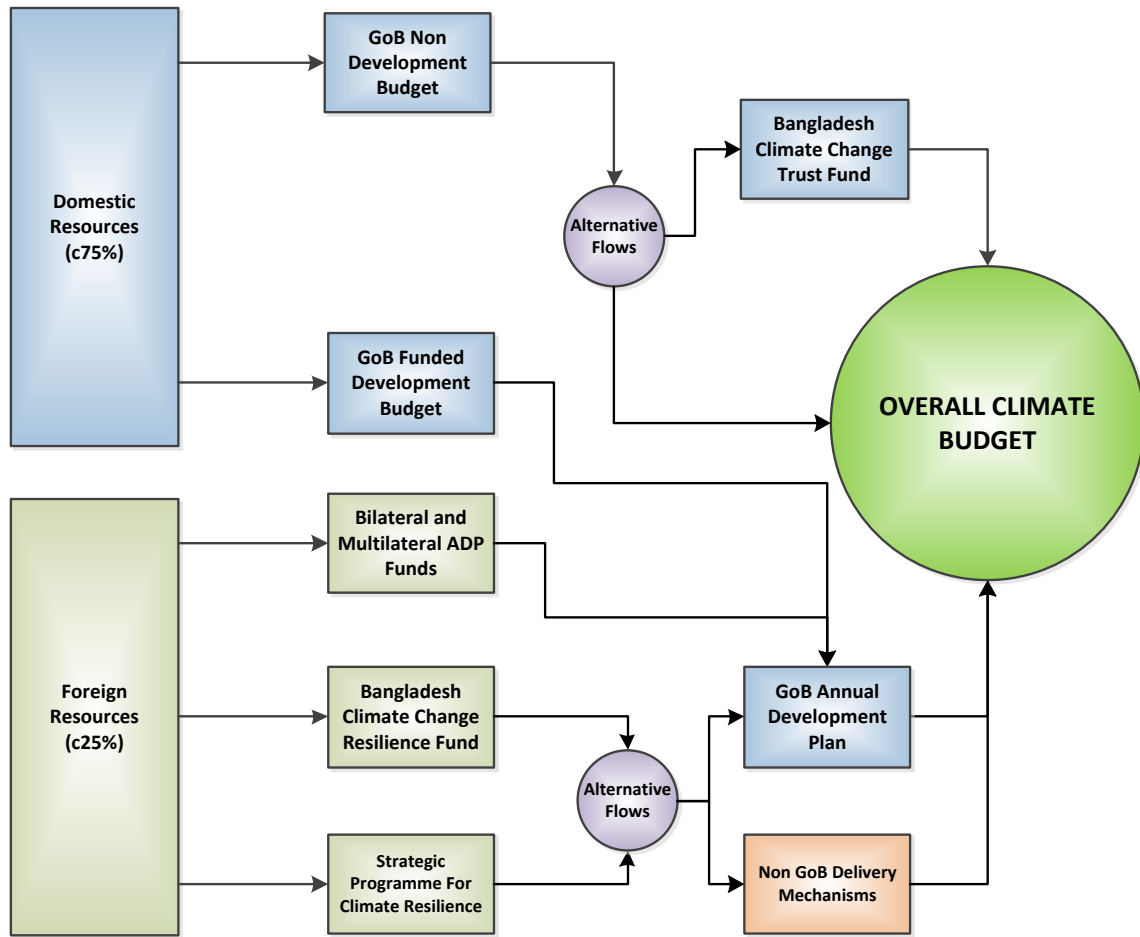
Domestic Resources (c75%)

GoB Non Development Budget

Alternative Flows

Bangladesh Climate Change Trust Fund

GoB Funded Development Budget

OVERALL CLIMATE BUDGET

Foreign Resources (c25%)

Bilateral and Multilateral ADP Funds

Bangladesh Climate Change Resilience Fund

Strategic Programme For Climate Resilience

Alternative Flows

GoB Annual Development Plan

Non GoB Delivery Mechanisms